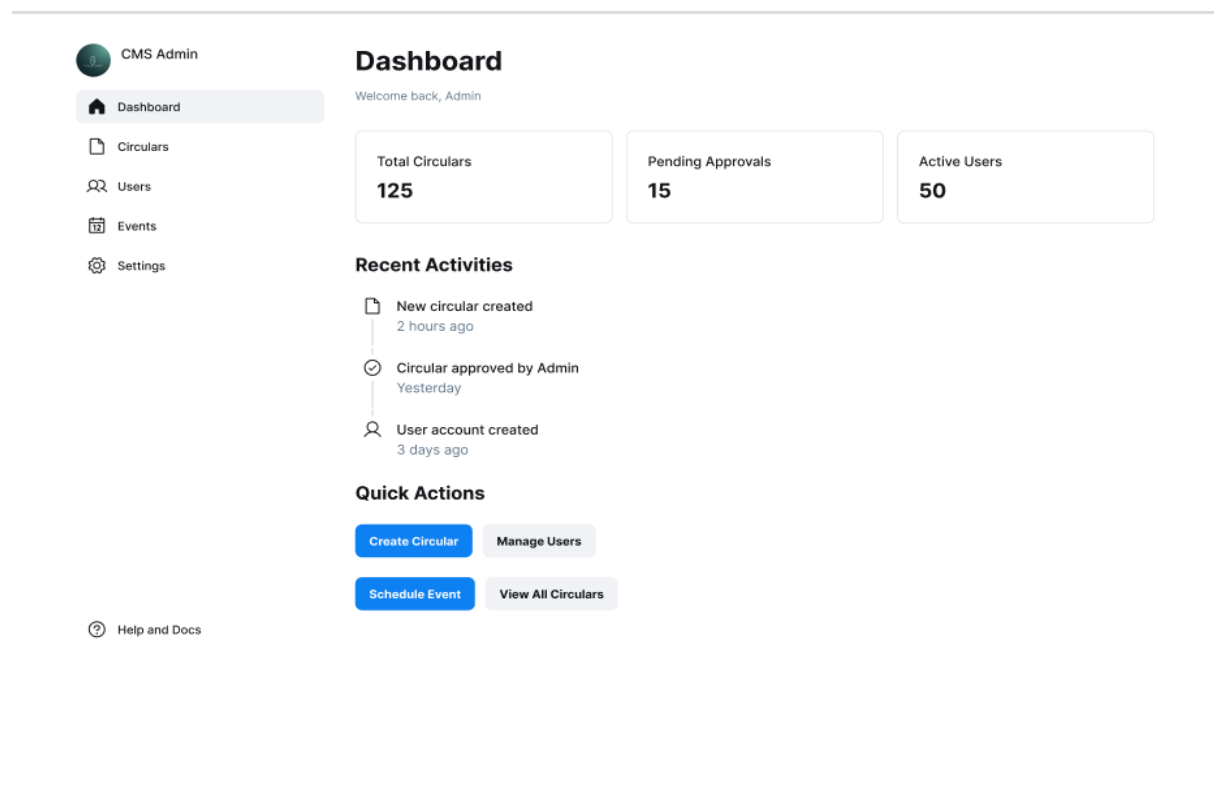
CMS Admin

Dashboard

Circulars

Users

12 Events

Settings

Help and Docs

Dashboard

Welcome back, Admin

Total Circulars
125

Pending Approvals
15

Active Users
50

Recent Activities

New circular created
2 hours ago

Circular approved by Admin
Yesterday

User account created
3 days ago

Quick Actions

Create Circular

Manage Users

Schedule Event

View All Circulars